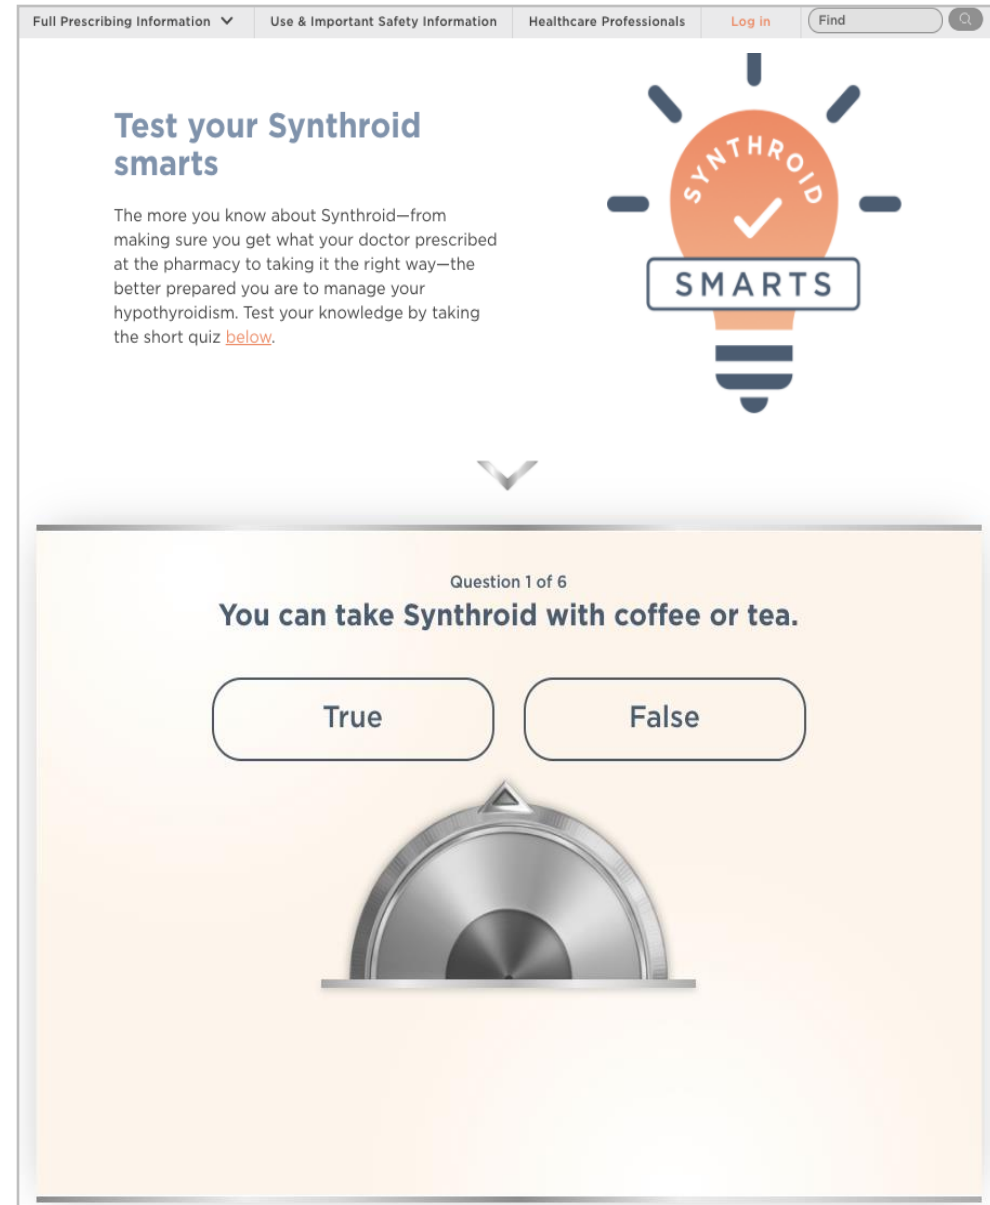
Full Prescribing Information | Use & Important Safety Information | Healthcare Professionals | Log in | Find

Test your Synthroid smarts

The more you know about Synthroid—from making sure you get what your doctor prescribed at the pharmacy to taking it the right way—the better prepared you are to manage your hypothyroidism. Test your knowledge by taking the short quiz below.

SYNTHROID

SMARTS

Question 1 of 6

You can take Synthroid with coffee or tea.

True

False